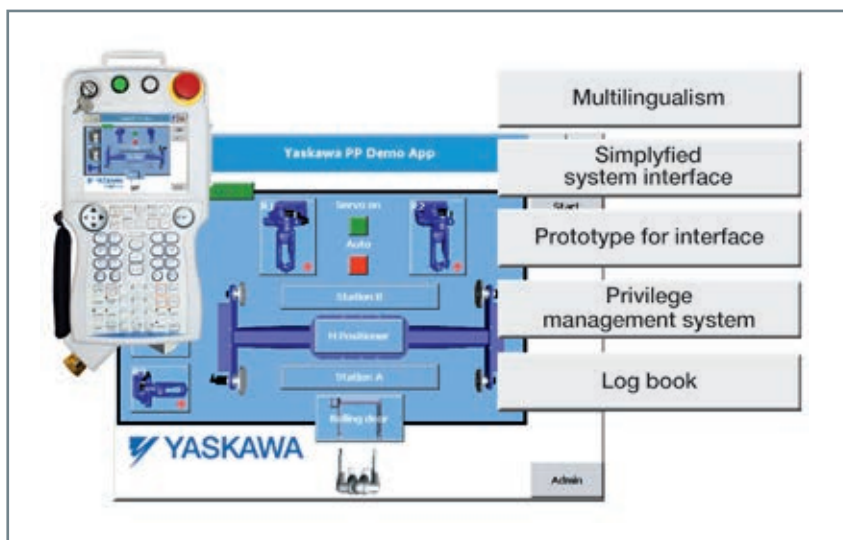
Yaskawa PP Demo App

Servo on

Auto

Start

R1

R2

Station B

H Positioner

Station A

Rolling door

YASKAWA

Admin

Multilingualism

Simplyfied system interface

Prototype for interface

Privilege management system

Log book